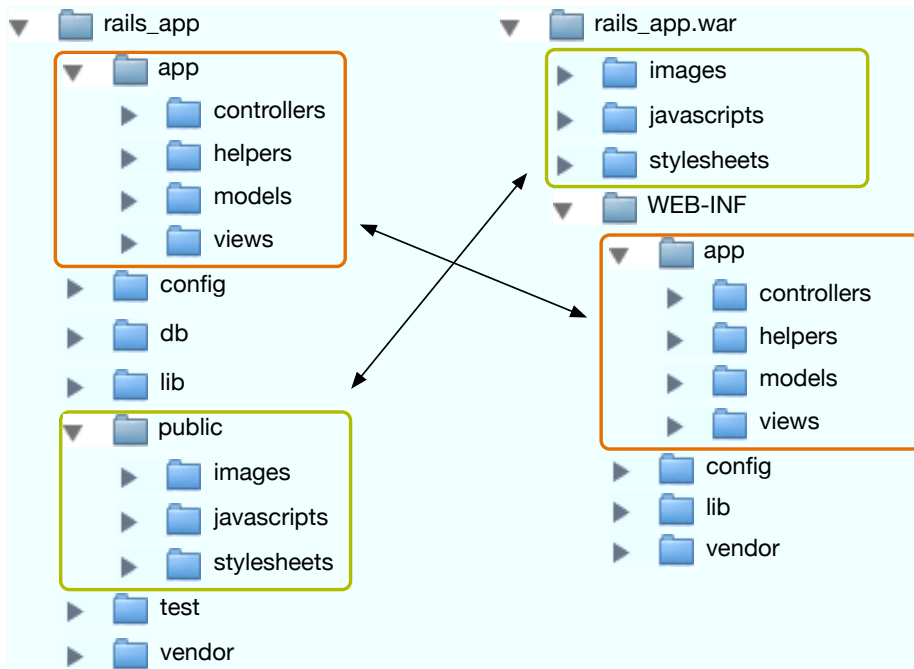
rails_app
app
controllers
helpers
models
views
config
db
lib
public
images
javascripts
stylesheets
test
vendor

rails_app.war
images
javascripts
stylesheets
WEB-INF
app
controllers
helpers
models
views
config
lib
vendor